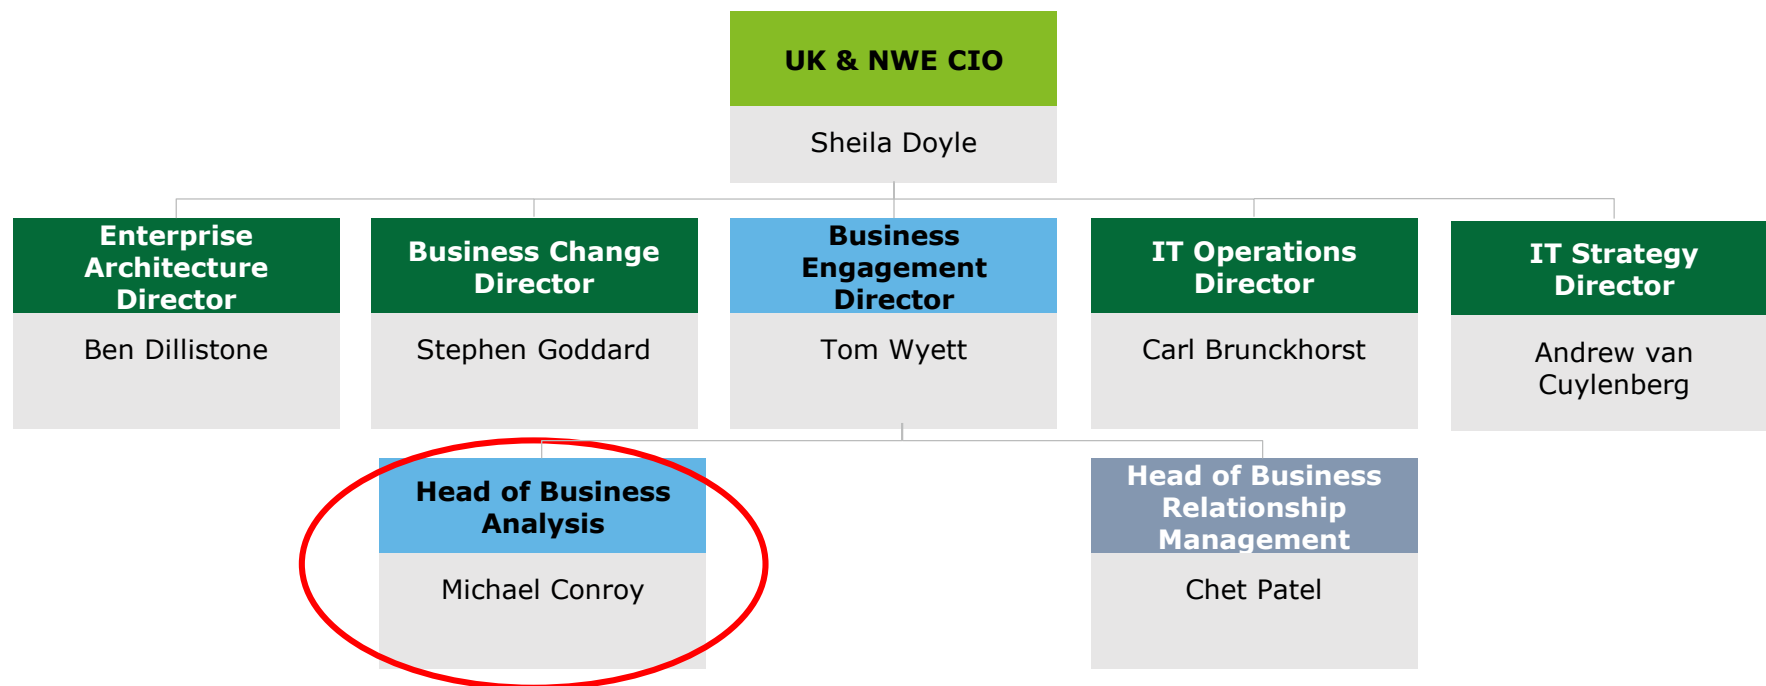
UK & NWE CIO

Sheila Doyle

Enterprise Architecture Director

Ben Dillistone

Business Change Director

Stephen Goddard

Business Engagement Director

Tom Wyett

IT Operations Director

Carl Brunckhorst

IT Strategy Director

Andrew van Cuylenberg

Head of Business Analysis

Michael Conroy

Head of Business Relationship Management

Chet Patel